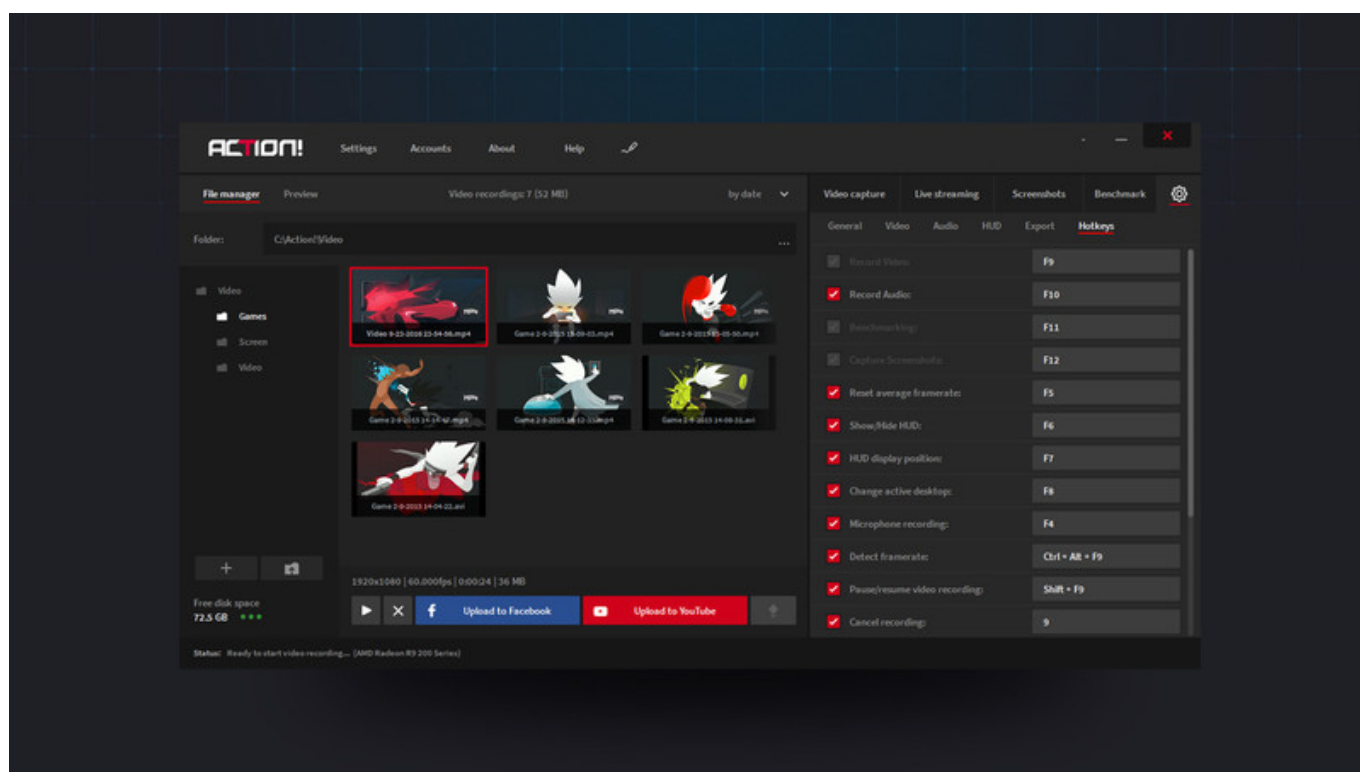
ACTION!
Settings
Accounts
About
Help

File manager
Preview
Video recordings: 7 (52 MB)
by date

Folder:
C:\Action!\Video
...

Video
Games
Screen
Video

Video 9-23-2016 23-54-56.mp4
Game 2-9-2015 15-08-03.mp4
Game 2-9-2015 15-05-50.mp4
Game 2-9-2015 14-14-42.mp4
Game 2-9-2015 14-12-33.mp4
Game 2-9-2015 14-08-31.avi
Game 2-9-2015 14-04-22.avi

Free disk space
72.5 GB

1920x1080 | 60.000fps | 0:00:24 | 36 MB
Upload to Facebook
Upload to YouTube

Video capture
Live streaming
Screenshots
Benchmark

General
Video
Audio
HUD
Export
Hotkeys

Record Video: F9
Record Audio: F10
Benchmarking: F11
Capture Screenshots: F12
Reset average framerate: F5
Show/Hide HUD: F6
HUD display position: F7
Change active desktop: F8
Microphone recording: F4
Detect framerate: Ctrl + Alt + F9
Pause/resume video recording: Shift + F9
Cancel recording: 9

Status: Ready to start video recording... (AMD Radeon R9 200 Series)